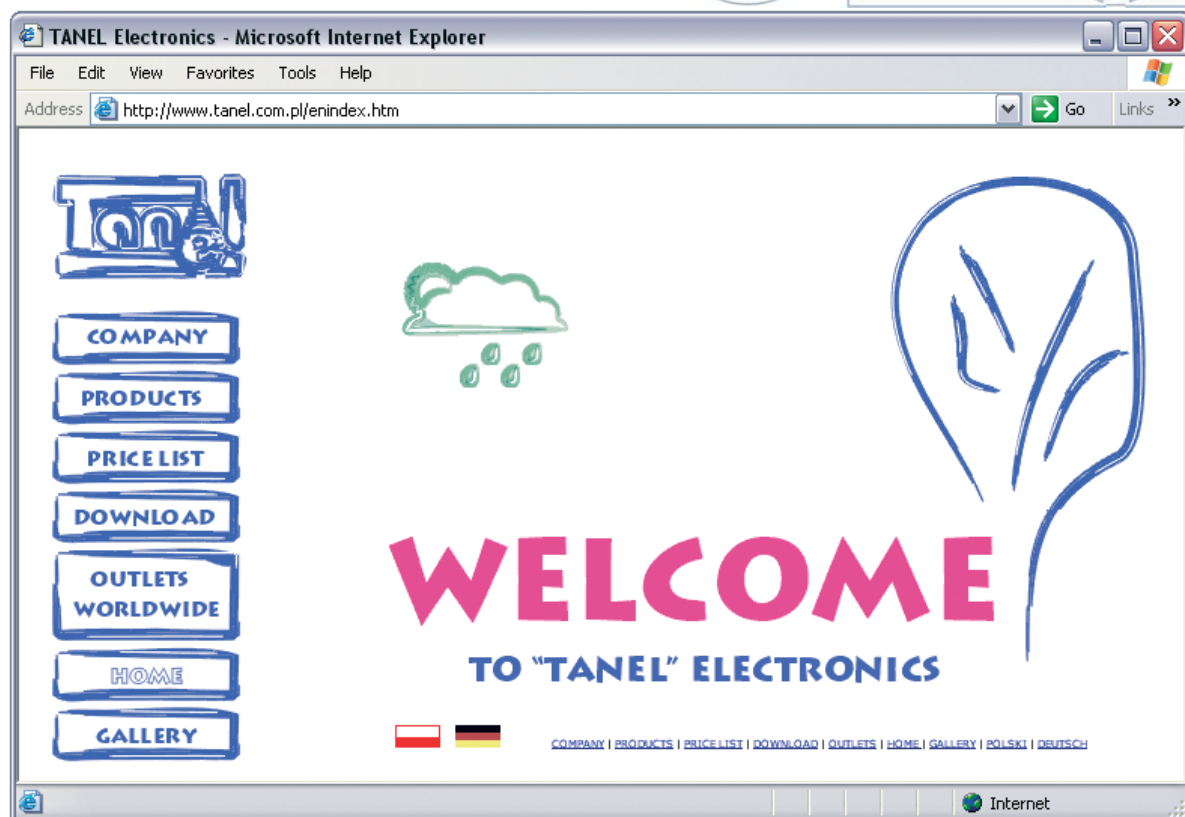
TANEL Electronics - Microsoft Internet Explorer

File Edit View Favorites Tools Help

Address http://www.tanel.com.pl/enindex.htm Go Links »

Tanel

COMPANY

PRODUCTS

PRICE LIST

DOWNLOAD

OUTLETS WORLDWIDE

HOME

GALLERY

WELCOME

TO "TANEL" ELECTRONICS

COMPANY | PRODUCTS | PRICE LIST | DOWNLOAD | OUTLETS | HOME | GALLERY | POLSKI | DEUTSCH

Internet